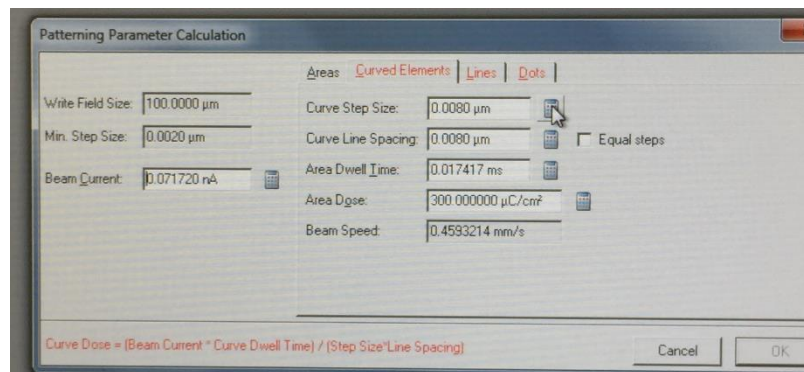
Patterning Parameter Calculation

Write Field Size: 100.0000 µm

Min. Step Size: 0.0020 µm

Beam Current: 0.071720 nA

Areas | Curved Elements | Lines | Dots

Curve Step Size: 0.0080 µm

Curve Line Spacing: 0.0080 µm

Equal steps

Area Dwell Time: 0.017417 ms

Area Dose: 300.000000 µC/cm²

Beam Speed: 0.4593214 mm/s

Curve Dose = (Beam Current * Curve Dwell Time) / (Step Size*Line Spacing)

Cancel

OK